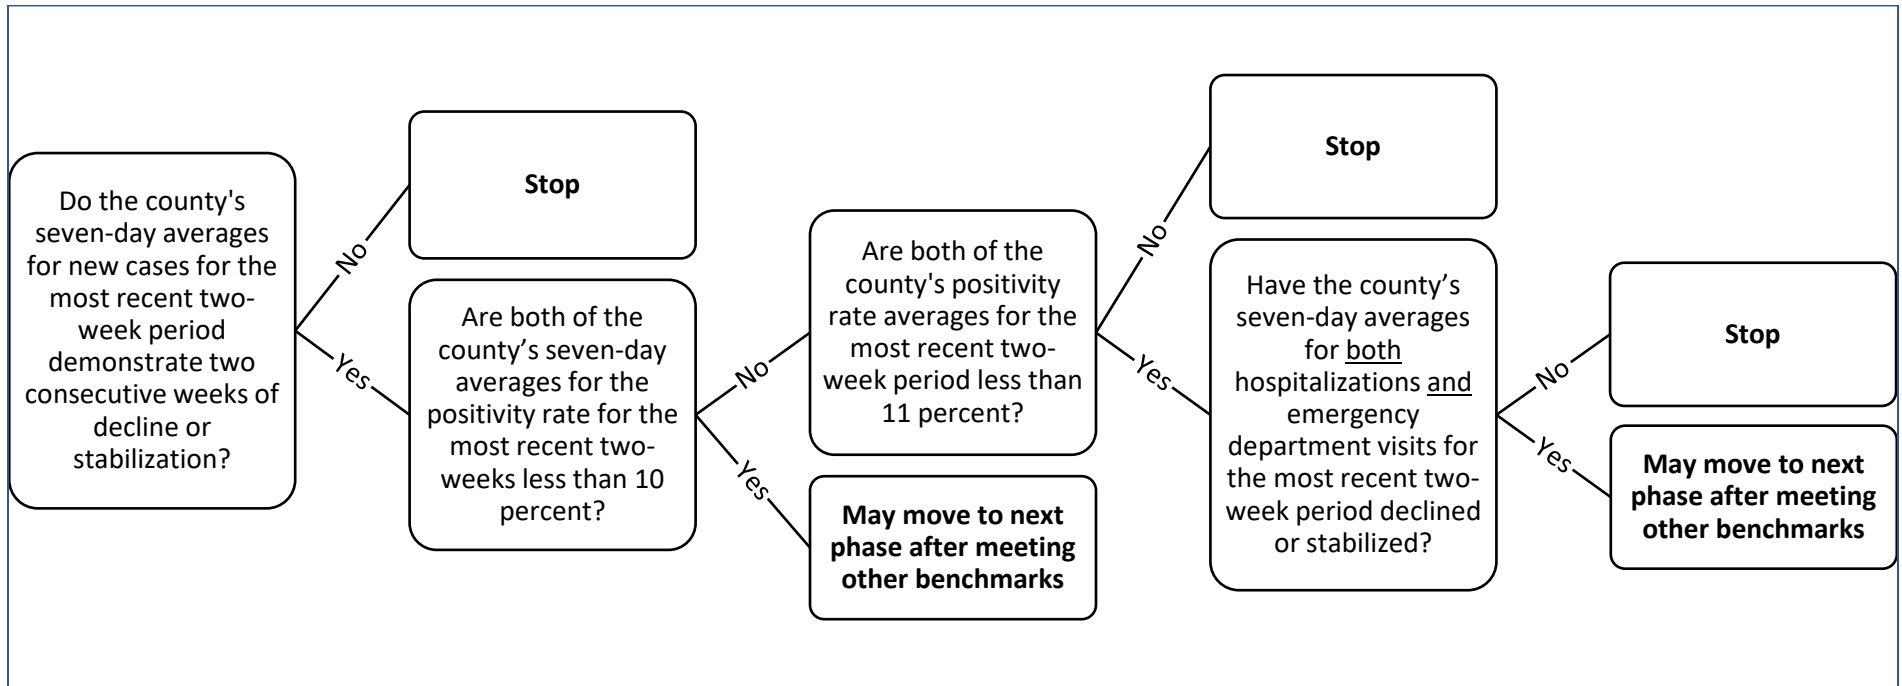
Do the county's seven-day averages for new cases for the most recent two-week period demonstrate two consecutive weeks of decline or stabilization?

No

Stop

Yes

Are both of the county's seven-day averages for the positivity rate for the most recent two-weeks less than 10 percent?

No

Are both of the county's positivity rate averages for the most recent two-week period less than 11 percent?

Yes

May move to next phase after meeting other benchmarks

No

Stop

Yes

Have the county's seven-day averages for both hospitalizations and emergency department visits for the most recent two-week period declined or stabilized?

No

Stop

Yes

May move to next phase after meeting other benchmarks